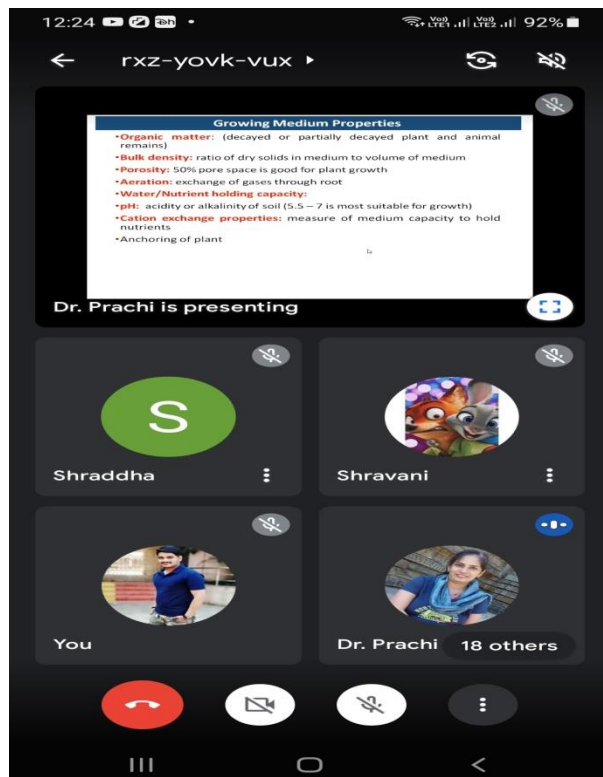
12:24 92%

rxz-yovk-vux ▸

Growing Medium Properties

•Organic matter: (decayed or partially decayed plant and animal remains)
•Bulk density: ratio of dry solids in medium to volume of medium
•Porosity: 50% pore space is good for plant growth
•Aeration: exchange of gases through root
•Water/Nutrient holding capacity:
•pH: acidity or alkalinity of soil (5.5 – 7 is most suitable for growth)
•Cation exchange properties: measure of medium capacity to hold nutrients
•Anchoring of plant

Dr. Prachi is presenting

S

Shraddha

Shravani

You

Dr. Prachi

18 others